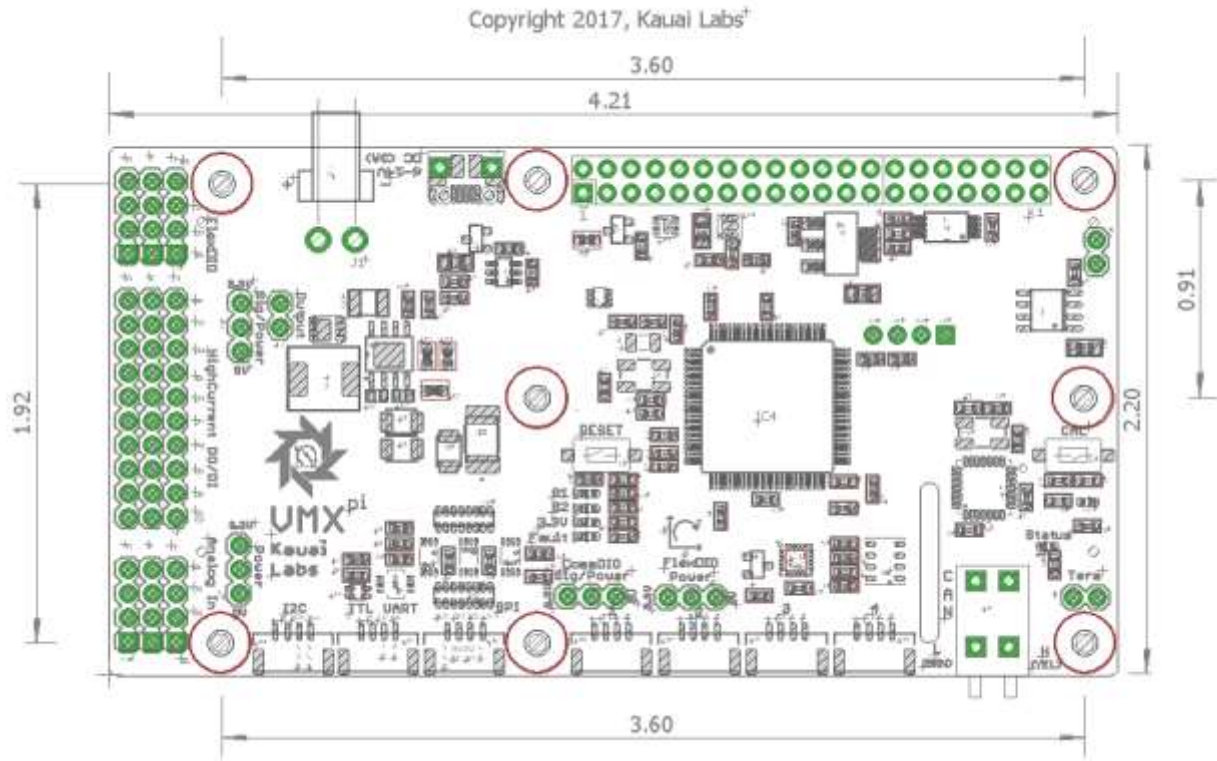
Copyright 2017, Kauai Labs

3.60

4.21

1.92

0.91

2.20

3.60

FlexDIO

HighCurrent DO/DI

Analog In

Sig/Power

Output

5V

Power

UMX$^{pi}$

Kauai Labs

RESET

I2C

TTL UART

SPI

CommDIO Sig/Power

FlexDIO Power

CAN

Status

Term

CAL